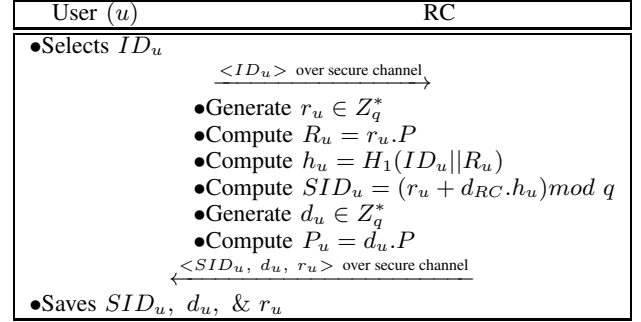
| User $(u)$ | RC |
|---|---|

•Selects $ID_u$

$\xrightarrow{<ID_u> \text{ over secure channel}}$

•Generate $r_u \in Z_q^*$
•Compute $R_u = r_u.P$
•Compute $h_u = H_1(ID_u||R_u)$
•Compute $SID_u = (r_u + d_{RC}.h_u) mod\ q$
•Generate $d_u \in Z_q^*$
•Compute $P_u = d_u.P$

$\xleftarrow{<SID_u,\ d_u,\ r_u> \text{ over secure channel}}$

•Saves $SID_u,\ d_u,\ \&\ r_u$